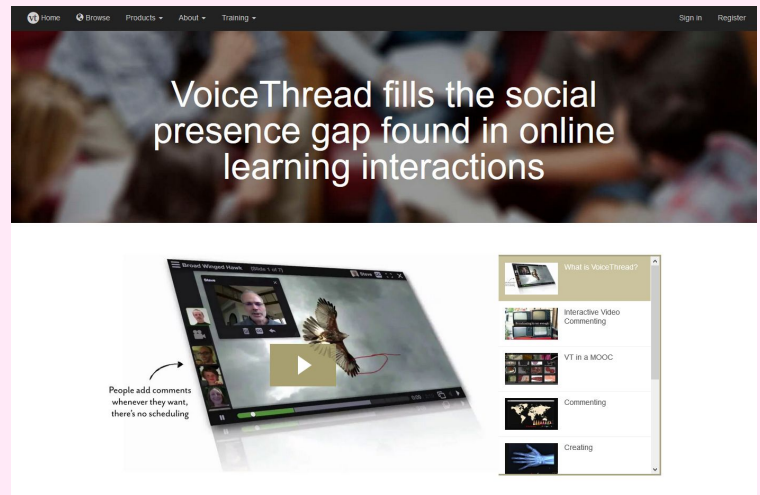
VT Home Browse Products About Training Sign in Register

VoiceThread fills the social presence gap found in online learning interactions

Broad Winged Hawk (Slide 1 of 7)

People add comments whenever they want, there's no scheduling

What is VoiceThread?

Interactive Video Commenting

VT in a MOOC

Commenting

Creating